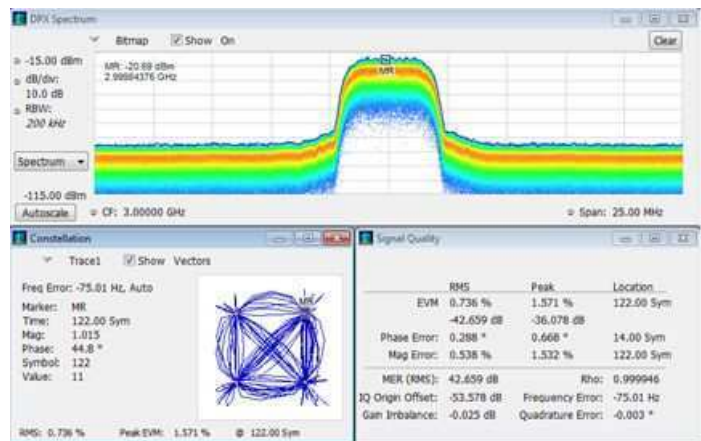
DPX Spectrum

Bitmap Show On

Clear

-15.00 dBm
dB/div:
10.0 dB
RBW:
200 kHz

MR: -20.69 dBm
2.99984376 GHz

MR

Spectrum

-115.00 dBm

Autoscale

CF: 3.00000 GHz

Span: 25.00 MHz

Constellation

Trace1 Show Vectors

Freq Error: -75.01 Hz, Auto

Marker: MR
Time: 122.00 Sym
Mag: 1.015
Phase: 44.8 °
Symbol: 122
Value: 11

MR

RMS: 0.736 %    Peak EVM: 1.571 %    @ 122.00 Sym

Signal Quality

| | RMS | Peak | Location |
|---|---|---|---|
| EVM | 0.736 % | 1.571 % | 122.00 Sym |
| | -42.659 dB | -36.078 dB | |
| Phase Error: | 0.288 ° | 0.668 ° | 14.00 Sym |
| Mag Error: | 0.538 % | 1.532 % | 122.00 Sym |

| | | | |
|---|---|---|---|
| MER (RMS): | 42.659 dB | Rho: | 0.999946 |
| IQ Origin Offset: | -53.578 dB | Frequency Error: | -75.01 Hz |
| Gain Imbalance: | -0.025 dB | Quadrature Error: | -0.003 ° |